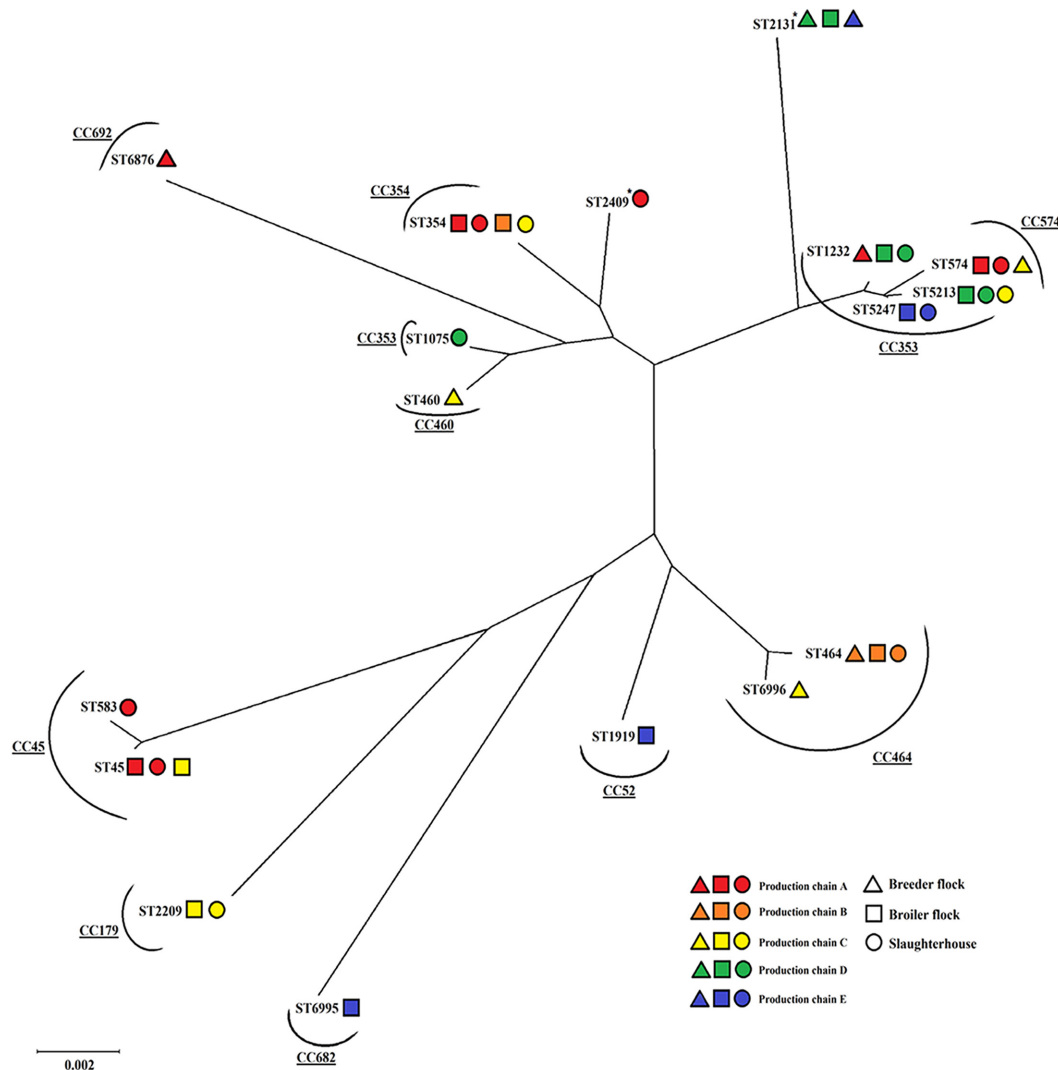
ST2131*

CC692
ST6876

CC354
ST354

ST2409*

CC574
ST1232
ST574
ST5213
ST5247
CC353

CC353
ST1075

ST460
CC460

ST464
ST6996
CC464

ST583
CC45
ST45

ST1919
CC52

ST2209
CC179

ST6995
CC682

0.002

Production chain A
Production chain B
Production chain C
Production chain D
Production chain E

Breeder flock
Broiler flock
Slaughterhouse